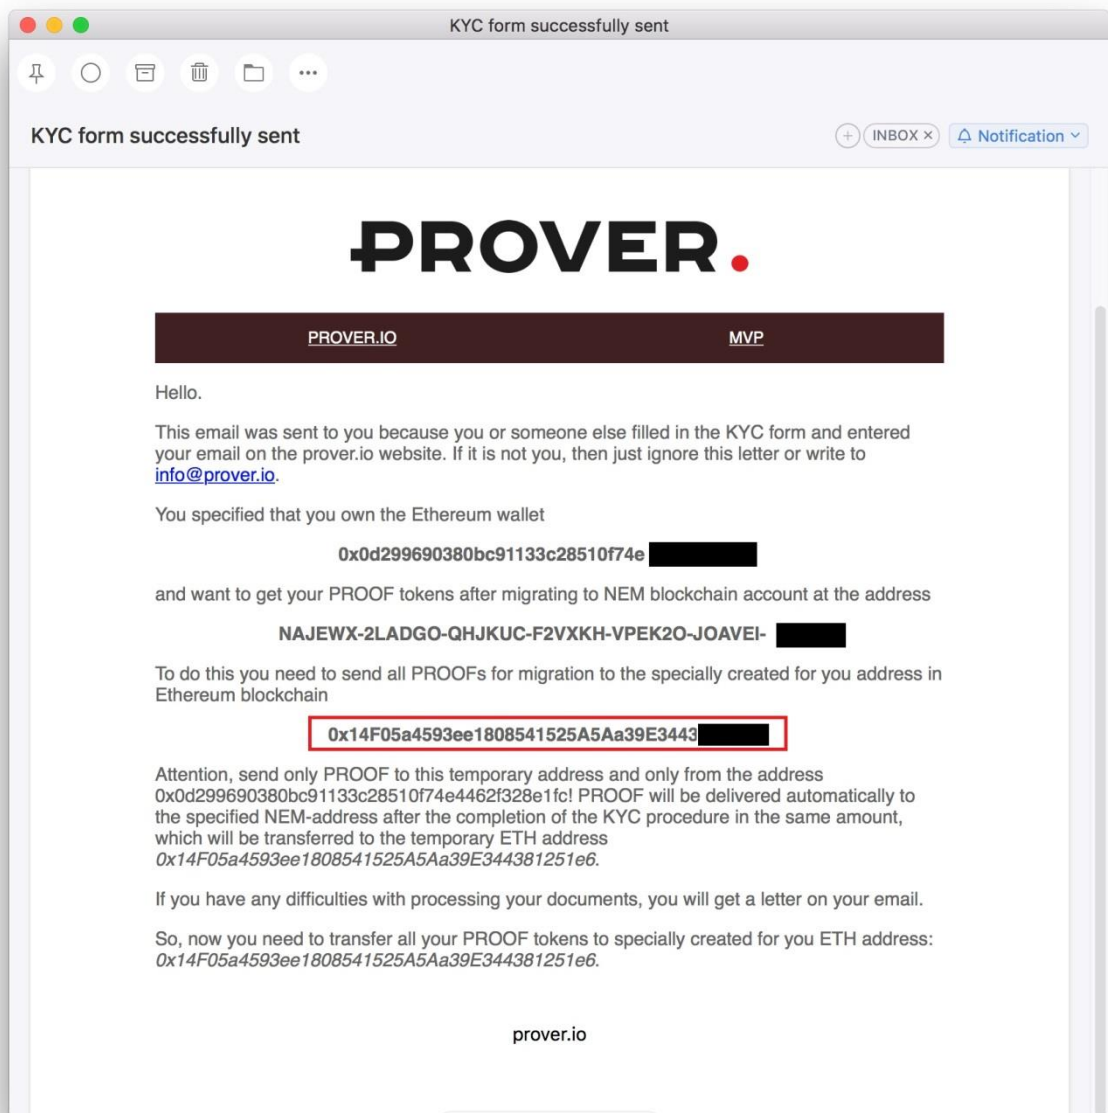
KYC form successfully sent

KYC form successfully sent

INBOX × Notification

PROVER.

PROVER.IO MVP

Hello.

This email was sent to you because you or someone else filled in the KYC form and entered your email on the prover.io website. If it is not you, then just ignore this letter or write to info@prover.io.

You specified that you own the Ethereum wallet

0x0d299690380bc91133c28510f74e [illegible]

and want to get your PROOF tokens after migrating to NEM blockchain account at the address

NAJEWX-2LADGO-QHJKUC-F2VXKH-VPEK2O-JOAVEI- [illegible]

To do this you need to send all PROOFs for migration to the specially created for you address in Ethereum blockchain

0x14F05a4593ee1808541525A5Aa39E3443 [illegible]

Attention, send only PROOF to this temporary address and only from the address 0x0d299690380bc91133c28510f74e4462f328e1fc! PROOF will be delivered automatically to the specified NEM-address after the completion of the KYC procedure in the same amount, which will be transferred to the temporary ETH address 0x14F05a4593ee1808541525A5Aa39E344381251e6.

If you have any difficulties with processing your documents, you will get a letter on your email.

So, now you need to transfer all your PROOF tokens to specially created for you ETH address: 0x14F05a4593ee1808541525A5Aa39E344381251e6.

prover.io